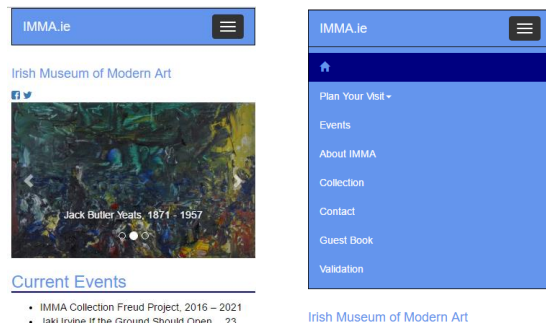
IMMA.ie

Irish Museum of Modern Art

Jack Butler Yeats, 1871 - 1957

Current Events

- IMMA Collection Freud Project, 2016 – 2021
- Jaki Irvine If the Ground Should Open... 23

IMMA.ie

Plan Your Visit

Events

About IMMA

Collection

Contact

Guest Book

Validation

Irish Museum of Modern Art